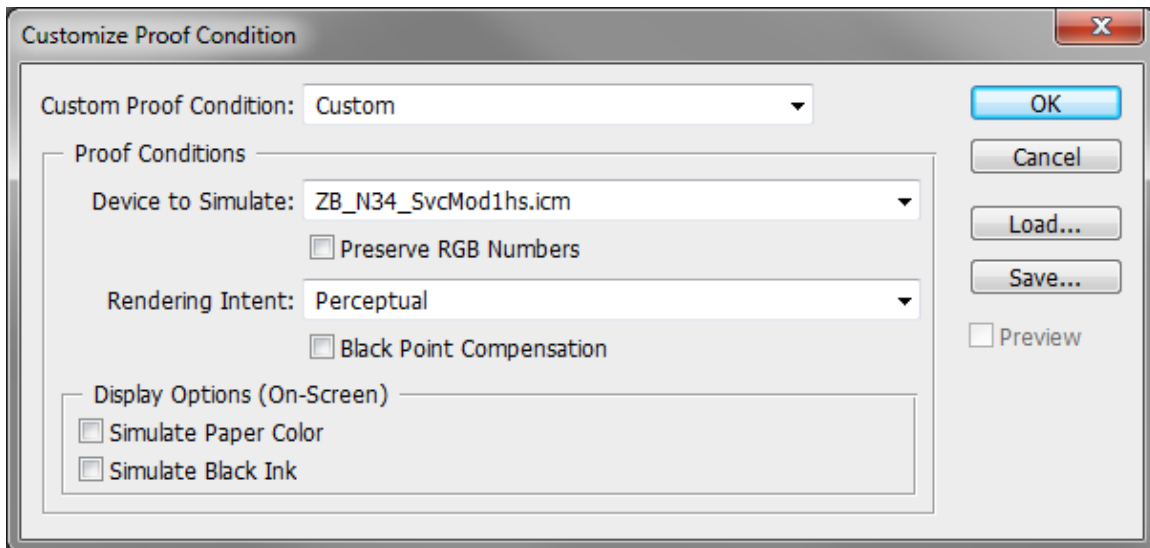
Customize Proof Condition

Custom Proof Condition: Custom

Proof Conditions

Device to Simulate: ZB_N34_SvcMod1hs.icm

Preserve RGB Numbers

Rendering Intent: Perceptual

Black Point Compensation

Display Options (On-Screen)

Simulate Paper Color

Simulate Black Ink

OK

Cancel

Load...

Save...

Preview